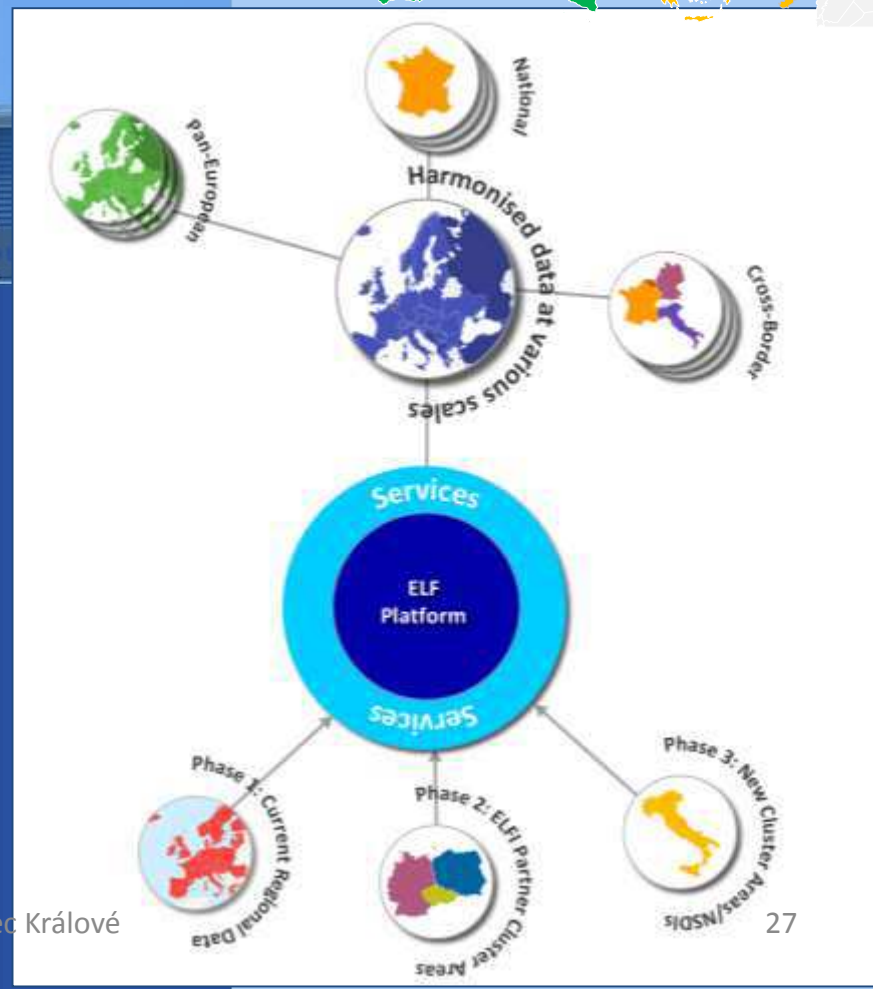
National

Pan-European

Harmonised data at various scales

Cross-Border

Services

ELF Platform

Services

Phase 1: Current Regional Data

Phase 2: ELFI Partner Cluster Areas

Phase 3: New Cluster Areas/NSDIs

c Králové

27